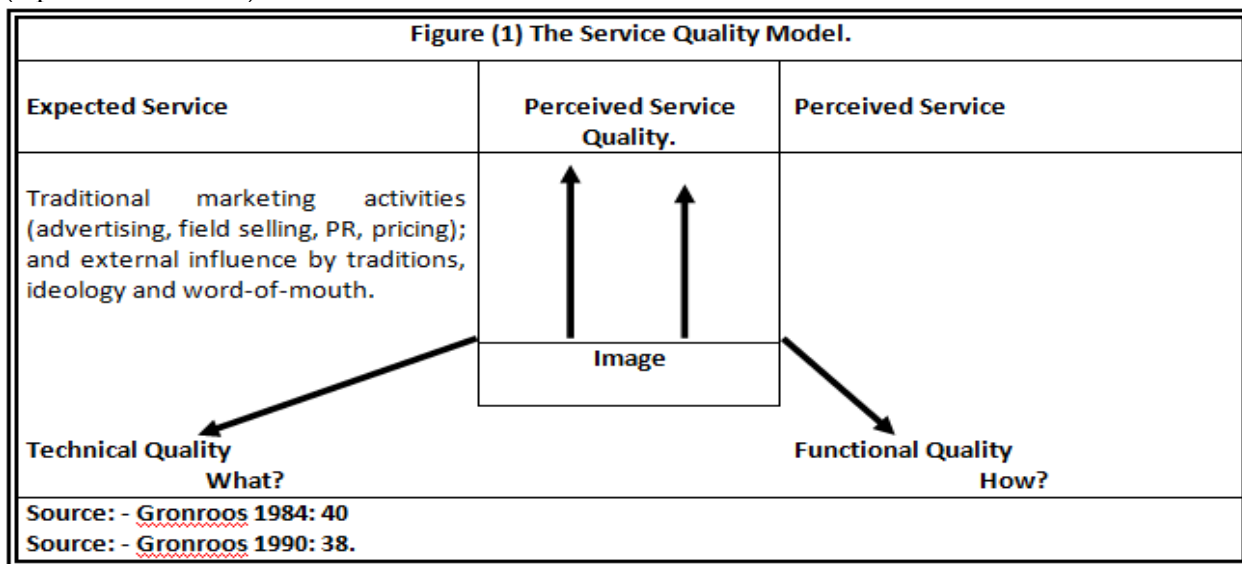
Figure (1) The Service Quality Model.

Expected Service

Perceived Service Quality.

Perceived Service

Traditional marketing activities (advertising, field selling, PR, pricing); and external influence by traditions, ideology and word-of-mouth.

Image

Technical Quality
What?

Functional Quality
How?

Source: - Gronroos 1984: 40
Source: - Gronroos 1990: 38.